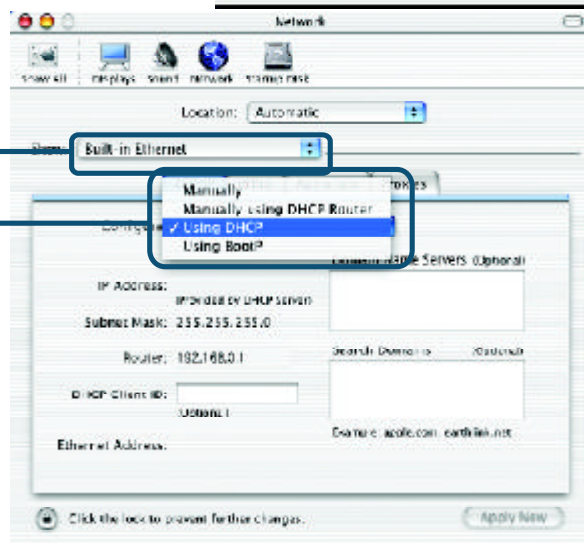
Network

Show All Displays Sound Network Startup Disk

Location: Automatic

Show: Built-in Ethernet

Proxies

Manually
Manually using DHCP Router
✓ Using DHCP
Using BootP

Configure

Domain Name Servers (Optional)

IP Address:
Provided by DHCP Server

Subnet Mask: 255.255.255.0

Router: 192.168.0.1

Search Domains (Optional)

DHCP Client ID:
(Optional)

Example: apple.com, earthlink.net

Ethernet Address:

Click the lock to prevent further changes.

Apply Now